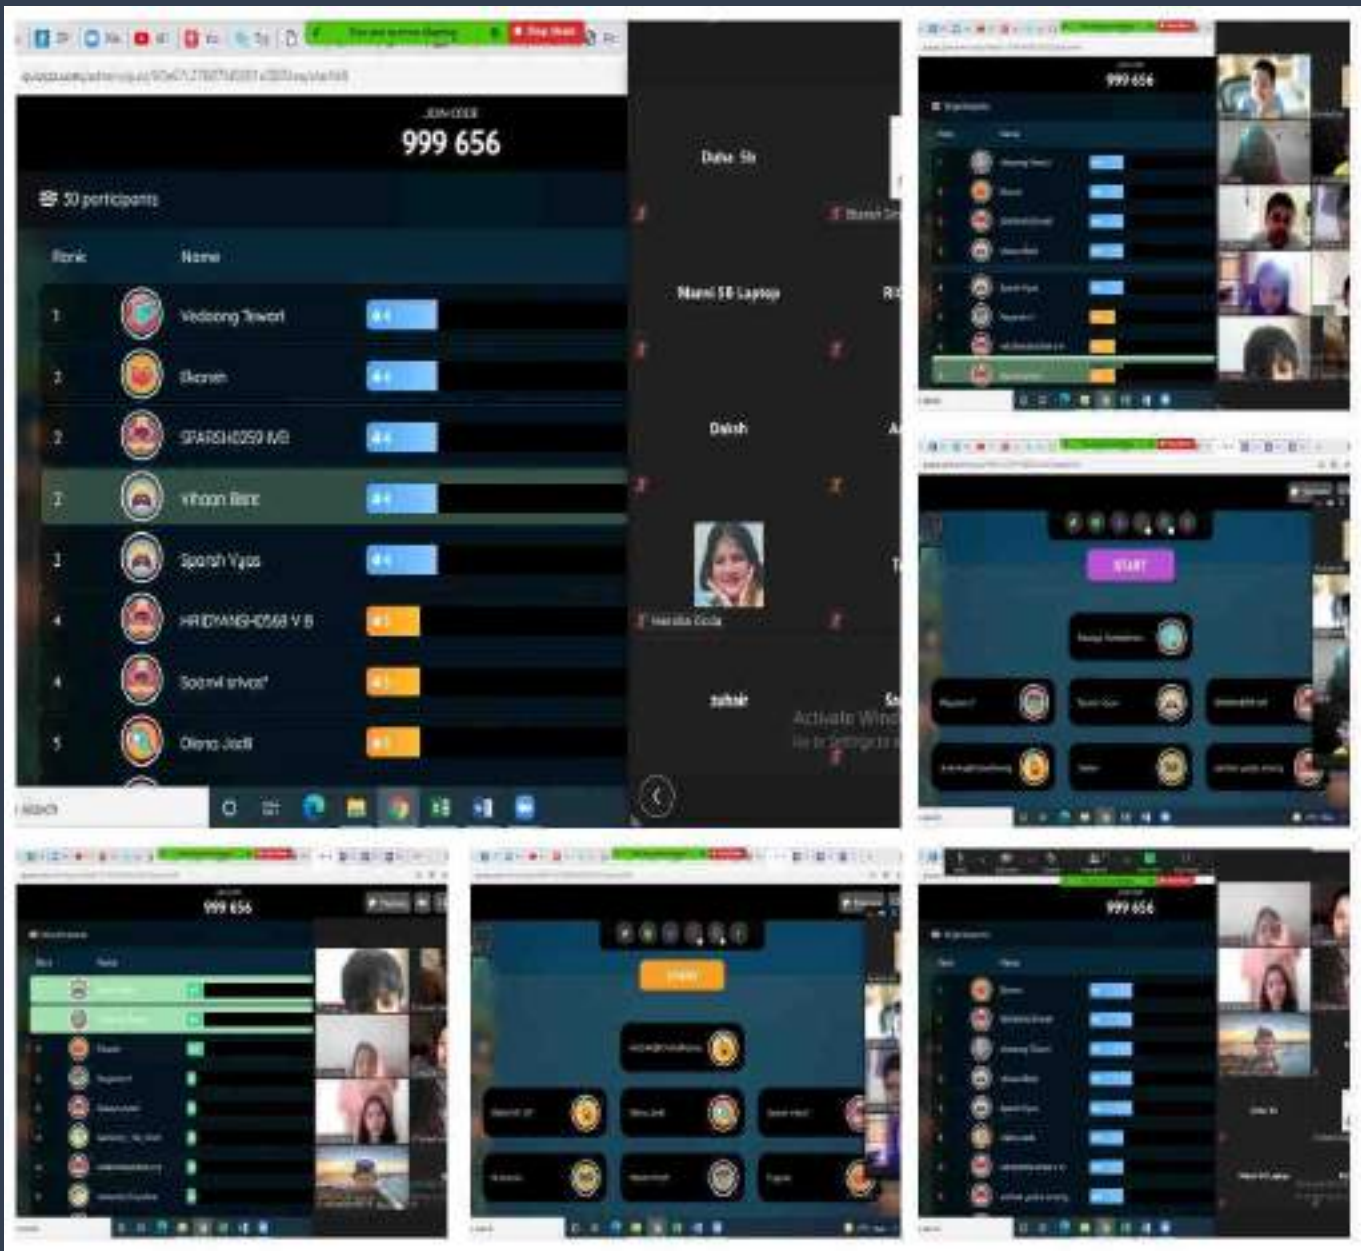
JOIN CODE
999 656
50 participants

| Rank | Name |
|---|---|
| 1 | Vedaang Tiwari |
| 2 | Ekansh |
| 2 | SPARSH0259 IVB |
| 2 | Vihaan Bant |
| 3 | Sparsh Vyas |
| 4 | HRIDYANSH0568 V B |
| 4 | Saanvi srivast |
| 5 | Diana Jodi |

Duha Sh
Manvi SB Laptop
Daksh
Nandita Gola
zubair
Activate Windows
Go to Settings to

999 656

START

999 656

999 656